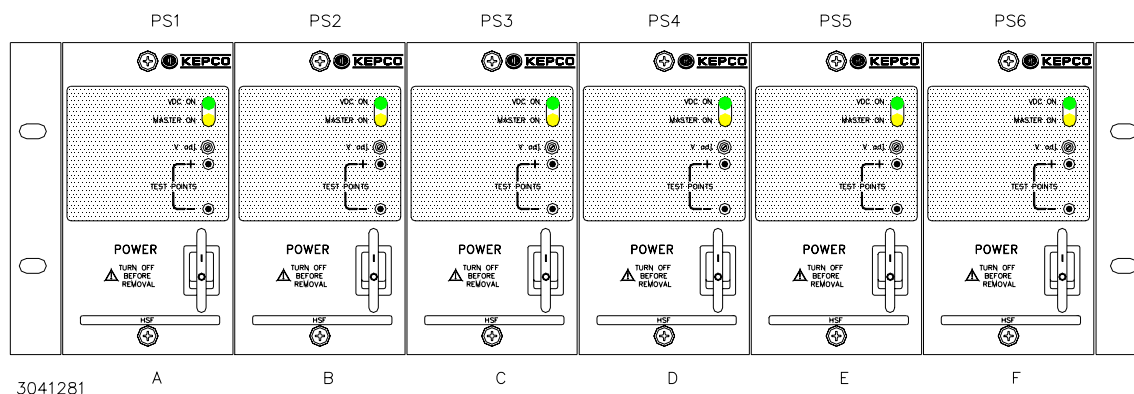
PS1 PS2 PS3 PS4 PS5 PS6

KEPCO
VDC ON
MASTER ON
V adj.
+
TEST POINTS
−
POWER
TURN OFF BEFORE REMOVAL
HSF

KEPCO
VDC ON
MASTER ON
V adj.
+
TEST POINTS
−
POWER
TURN OFF BEFORE REMOVAL
HSF

KEPCO
VDC ON
MASTER ON
V adj.
+
TEST POINTS
−
POWER
TURN OFF BEFORE REMOVAL
HSF

KEPCO
VDC ON
MASTER ON
V adj.
+
TEST POINTS
−
POWER
TURN OFF BEFORE REMOVAL
HSF

KEPCO
VDC ON
MASTER ON
V adj.
+
TEST POINTS
−
POWER
TURN OFF BEFORE REMOVAL
HSF

KEPCO
VDC ON
MASTER ON
V adj.
+
TEST POINTS
−
POWER
TURN OFF BEFORE REMOVAL
HSF

3041281
A B C D E F